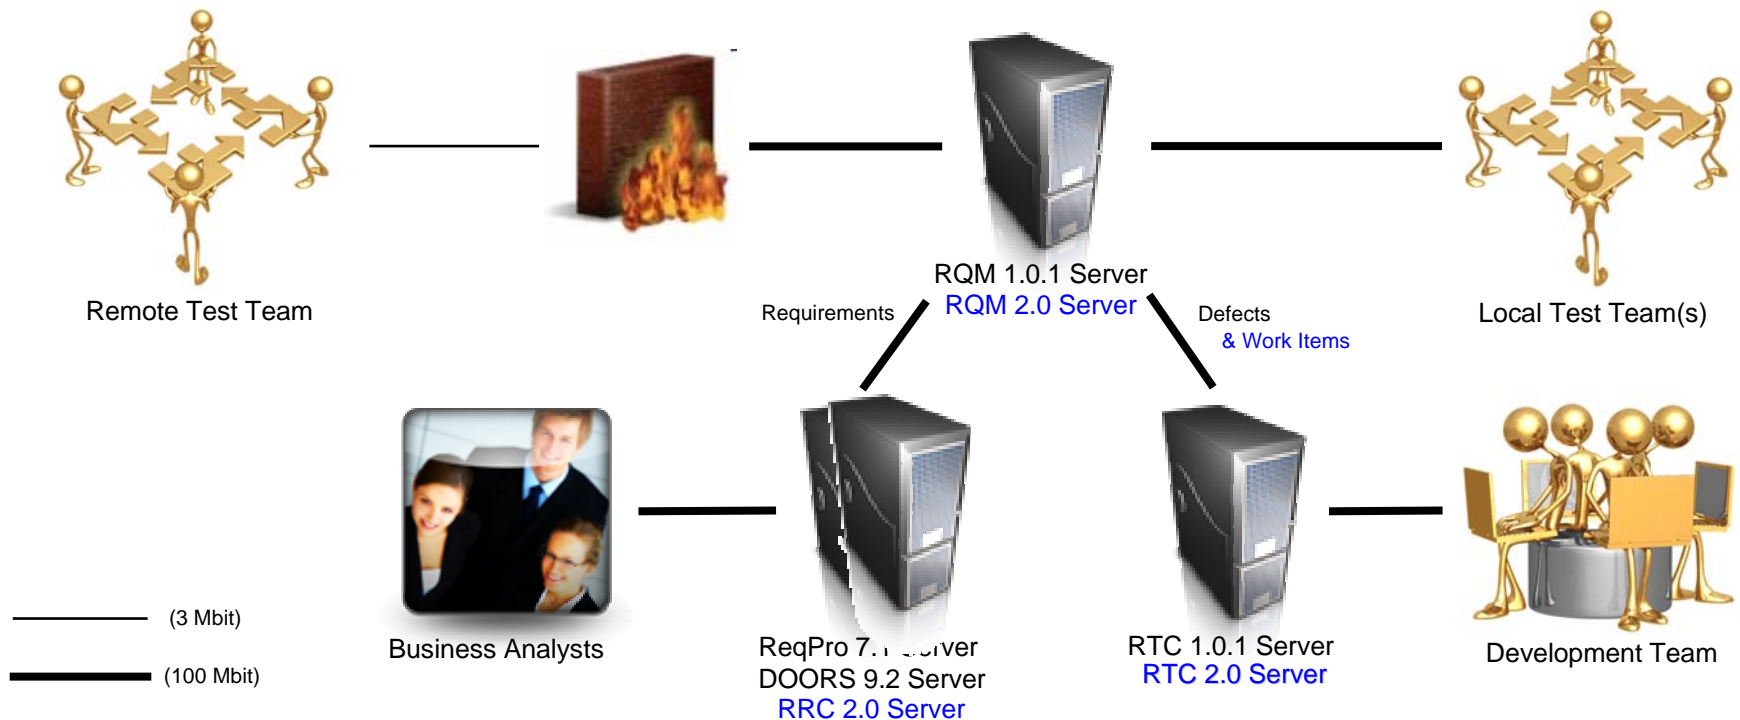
RQM 1.0.1 Server
RQM 2.0 Server

Remote Test Team

Local Test Team(s)

Requirements

Defects
& Work Items

Business Analysts

ReqPro 7.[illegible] Server
DOORS 9.2 Server
RRC 2.0 Server

RTC 1.0.1 Server
RTC 2.0 Server

Development Team

(3 Mbit)

(100 Mbit)